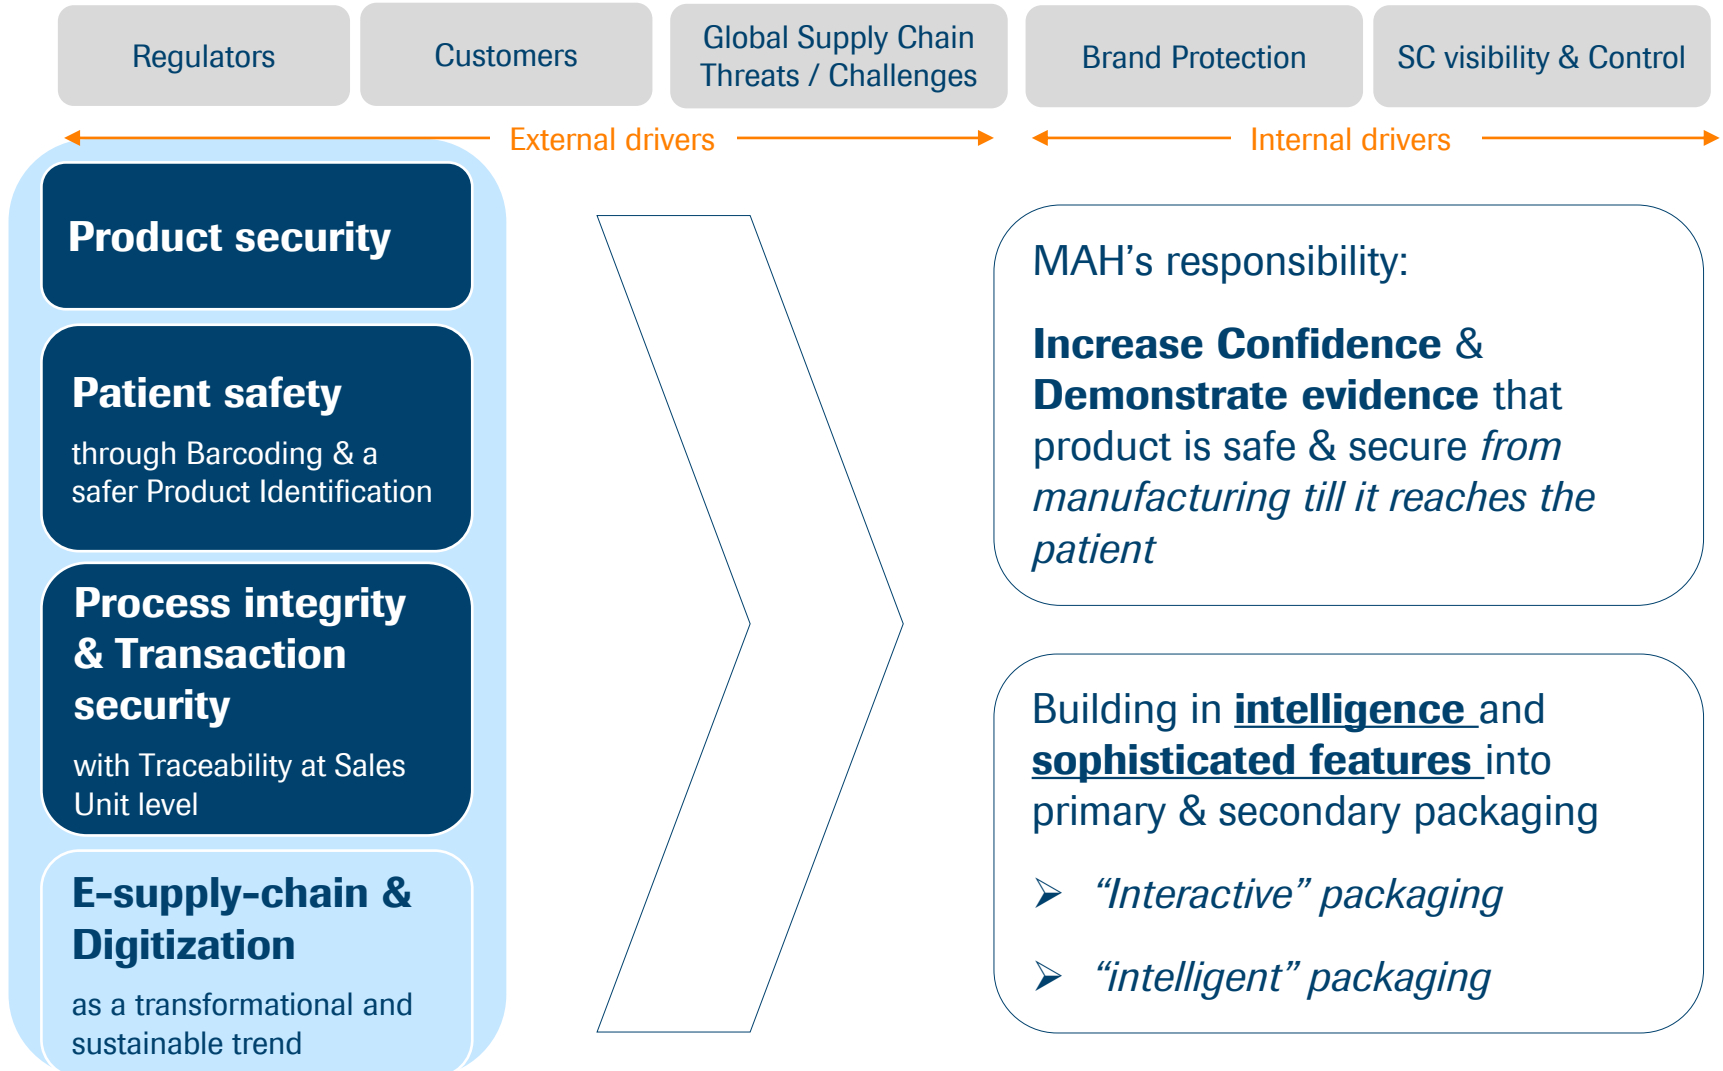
Regulators

Customers

Global Supply Chain Threats / Challenges

Brand Protection

SC visibility & Control

External drivers

Internal drivers

Product security

Patient safety

through Barcoding & a safer Product Identification

Process integrity & Transaction security

with Traceability at Sales Unit level

E-supply-chain & Digitization

as a transformational and sustainable trend

MAH's responsibility:

Increase Confidence & Demonstrate evidence that product is safe & secure from manufacturing till it reaches the patient

Building in intelligence and sophisticated features into primary & secondary packaging

➢ "Interactive" packaging

➢ "intelligent" packaging